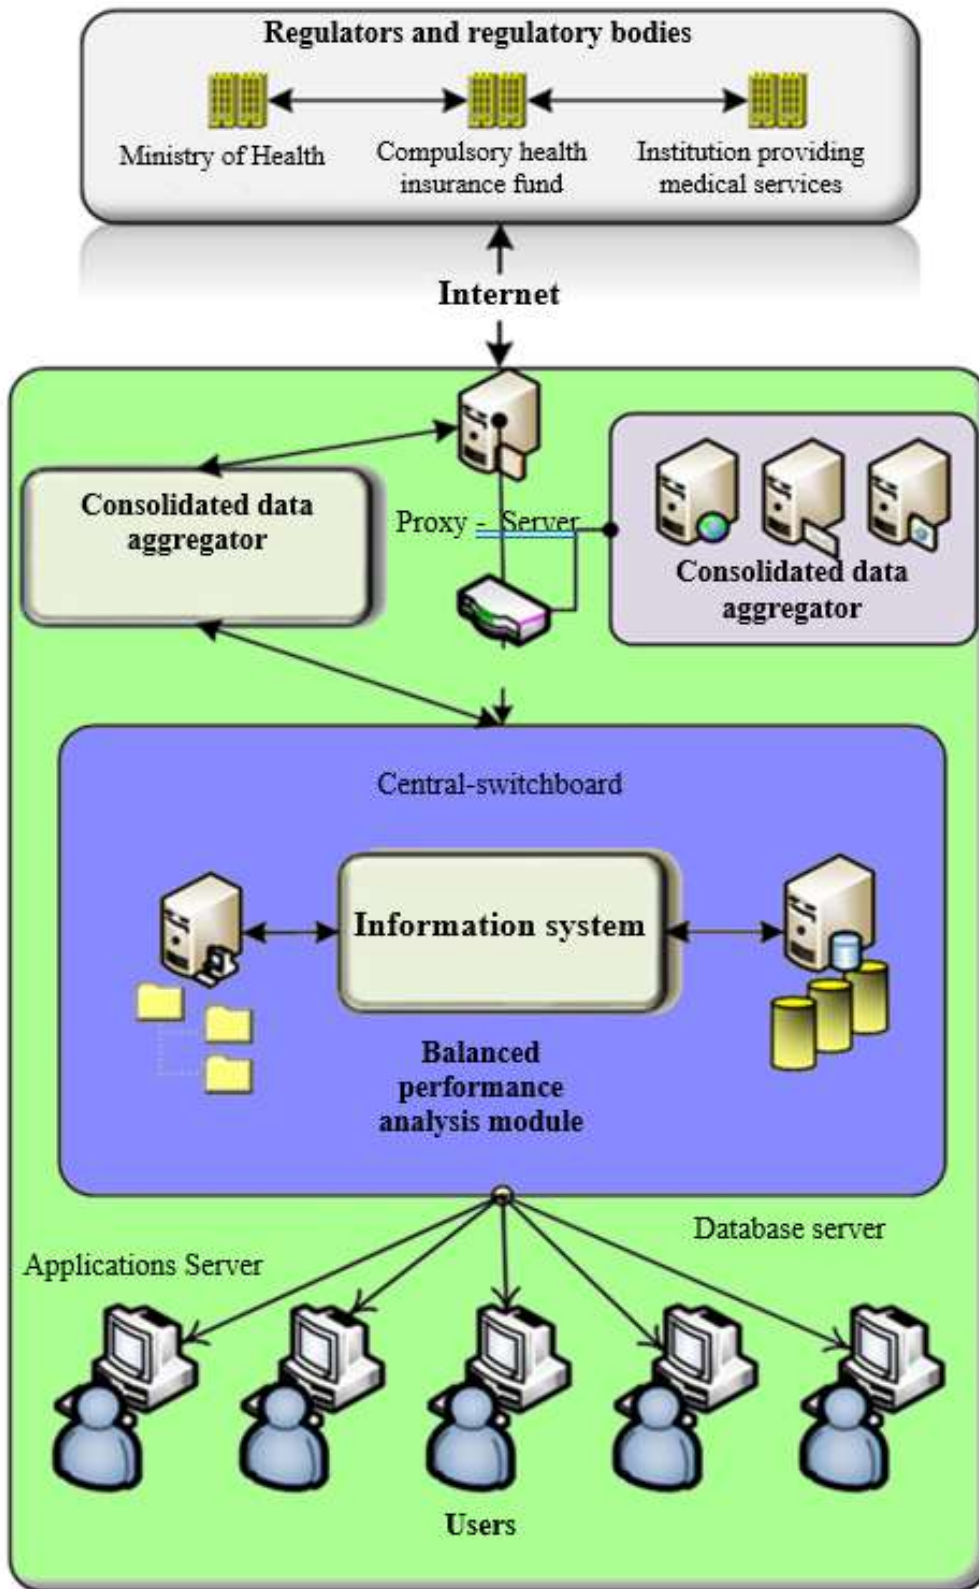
Regulators and regulatory bodies

Ministry of Health

Compulsory health insurance fund

Institution providing medical services

Internet

Consolidated data aggregator

Proxy - Server

Consolidated data aggregator

Central-switchboard

Information system

Balanced performance analysis module

Database server

Applications Server

Users